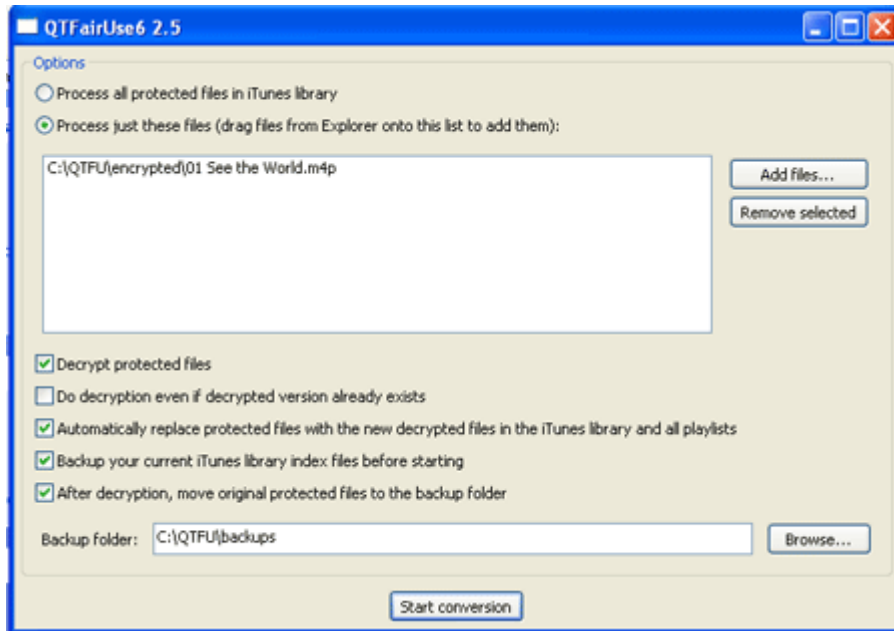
QTFairUse6 2.5

Options

Process all protected files in iTunes library

Process just these files (drag files from Explorer onto this list to add them):

C:\QTFU\encrypted\01 See the World.m4p

Add files...

Remove selected

Decrypt protected files

Do decryption even if decrypted version already exists

Automatically replace protected files with the new decrypted files in the iTunes library and all playlists

Backup your current iTunes library index files before starting

After decryption, move original protected files to the backup folder

Backup folder: C:\QTFU\backups

Browse...

Start conversion